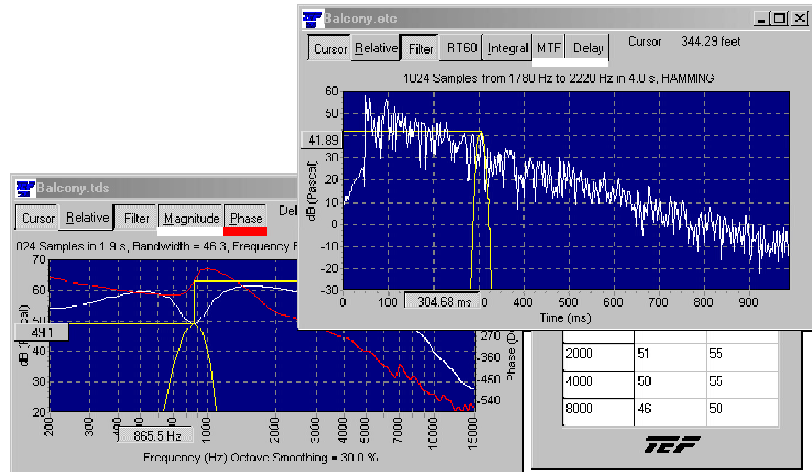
Balcony.etc

Cursor Relative Filter RT60 Integral MTF Delay Cursor 344.29 feet

1024 Samples from 1780 Hz to 2220 Hz in 4.0 s, HAMMING

60
50
41.89
30
20
10
0
-10
-20
-30

dB (Pascal)

0 100 304.68 ms 400 500 600 700 800 900

Time (ms)

Balcony.tds

Cursor Relative Filter Magnitude Phase Del

024 Samples in 1.9 s, Bandwidth = 46.3, Frequency R

70
60
49.1
40
30
20

dB

-270
-360
-450
-540

Phase (D

200 300 865.5 Hz 1000 2000 10000 15000

Frequency (Hz) Octave Smoothing = 30.0 %

| 2000 | 51 | 55 |
|---|---|---|
| 4000 | 50 | 55 |
| 8000 | 46 | 50 |

TEF